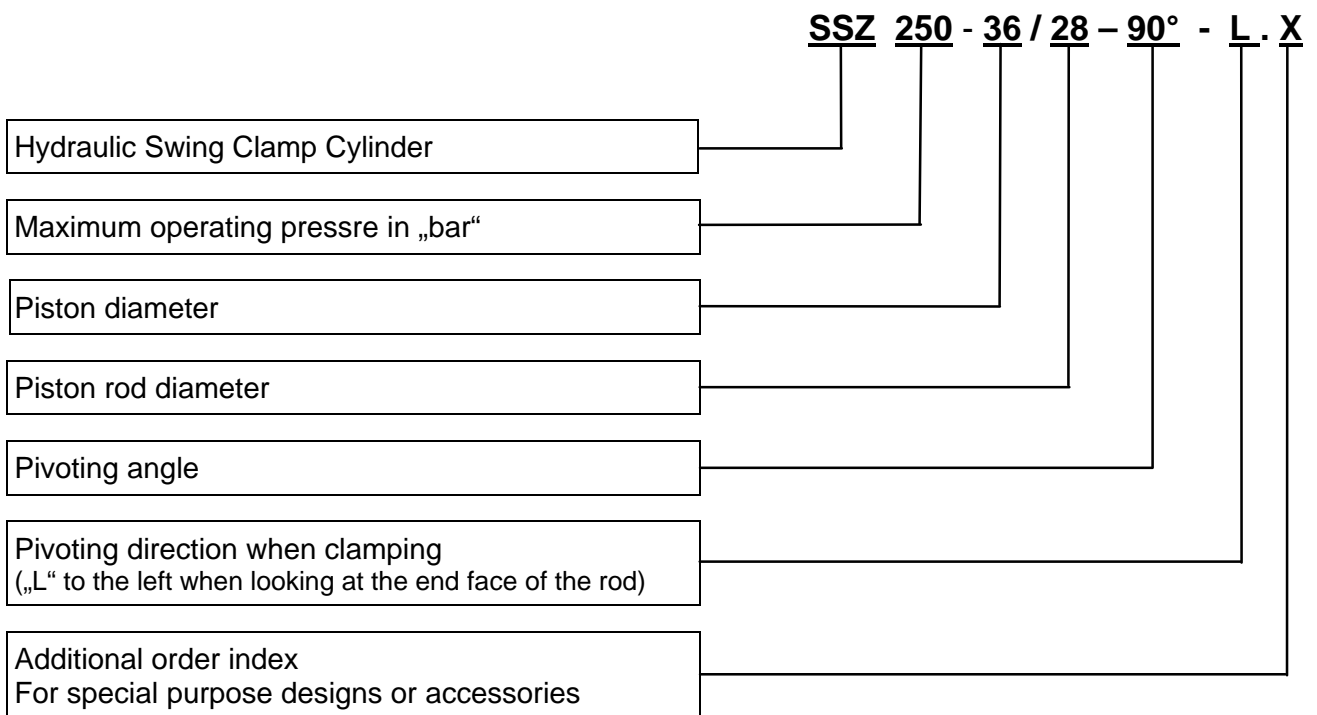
SSZ 250 - 36 / 28 – 90° - L . X

Hydraulic Swing Clamp Cylinder

Maximum operating pressre in „bar“

Piston diameter

Piston rod diameter

Pivoting angle

Pivoting direction when clamping
(„L“ to the left when looking at the end face of the rod)

Additional order index
For special purpose designs or accessories